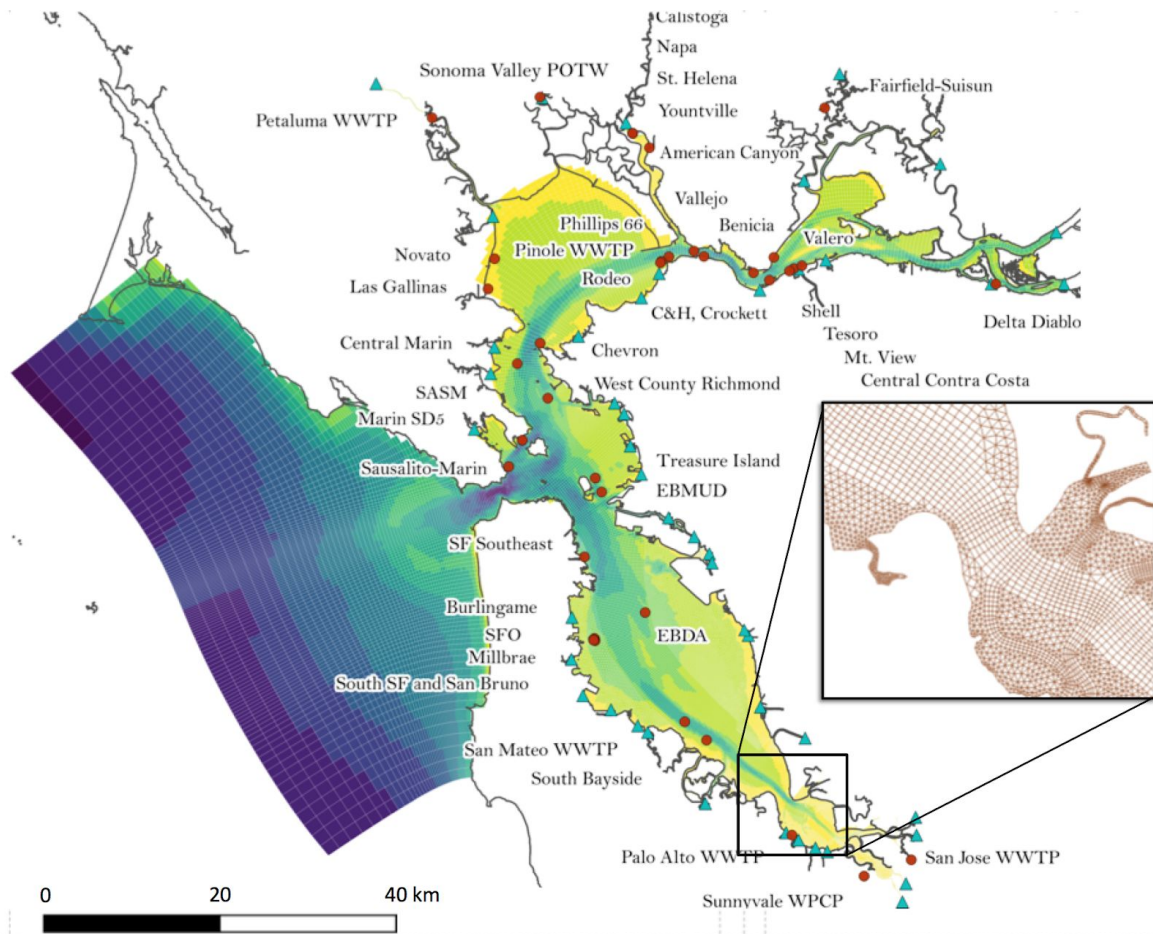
Calistoga
Napa
St. Helena
Yountville
Sonoma Valley POTW
Petaluma WWTP
Fairfield-Suisun
American Canyon
Vallejo
Benicia
Phillips 66
Pinole WWTP
Rodeo
Valero
Novato
Las Gallinas
C&H, Crockett
Shell
Tesoro
Mt. View
Central Contra Costa
Delta Diablo
Central Marin
Chevron
West County Richmond
SASM
Marin SD5
Sausalito-Marin
Treasure Island
EBMUD
SF Southeast
Burlingame
SFO
Millbrae
South SF and San Bruno
EBDA
San Mateo WWTP
South Bayside
Palo Alto WWTP
San Jose WWTP
Sunnyvale WPCP
0
20
40 km